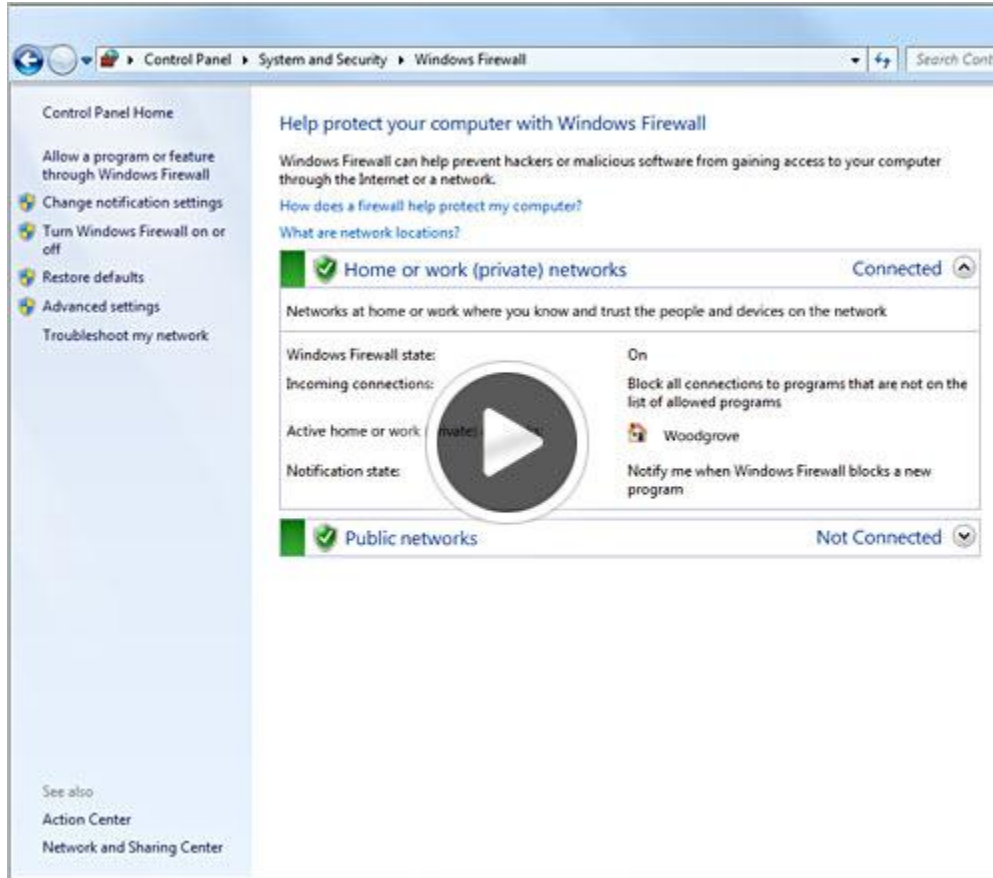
▸ Control Panel ▸ System and Security ▸ Windows Firewall

Search Cont

Control Panel Home

Allow a program or feature through Windows Firewall

Change notification settings

Turn Windows Firewall on or off

Restore defaults

Advanced settings

Troubleshoot my network

Help protect your computer with Windows Firewall

Windows Firewall can help prevent hackers or malicious software from gaining access to your computer through the Internet or a network.

How does a firewall help protect my computer?

What are network locations?

Home or work (private) networks

Connected

Networks at home or work where you know and trust the people and devices on the network

| | |
|---|---|
| Windows Firewall state: | On |
| Incoming connections: | Block all connections to programs that are not on the list of allowed programs |
| Active home or work ([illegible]vate) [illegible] | Woodgrove |
| Notification state: | Notify me when Windows Firewall blocks a new program |

Public networks

Not Connected

See also

Action Center

Network and Sharing Center